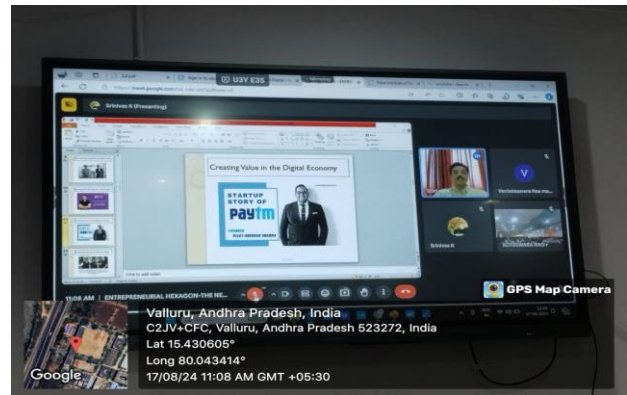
U3Y E35

Srinivas R (Presenting)

Creating Value in the Digital Economy

STARTUP STORY OF Paytm

V

Vamsisasavara Rao ma...

Srinivas R

11:08 AM | ENTREPRENEURIAL HEXAGON-THE NE...

GPS Map Camera

Valluru, Andhra Pradesh, India
C2JV+CFC, Valluru, Andhra Pradesh 523272, India
Lat 15.430605°
Long 80.043414°
17/08/24 11:08 AM GMT +05:30

Google